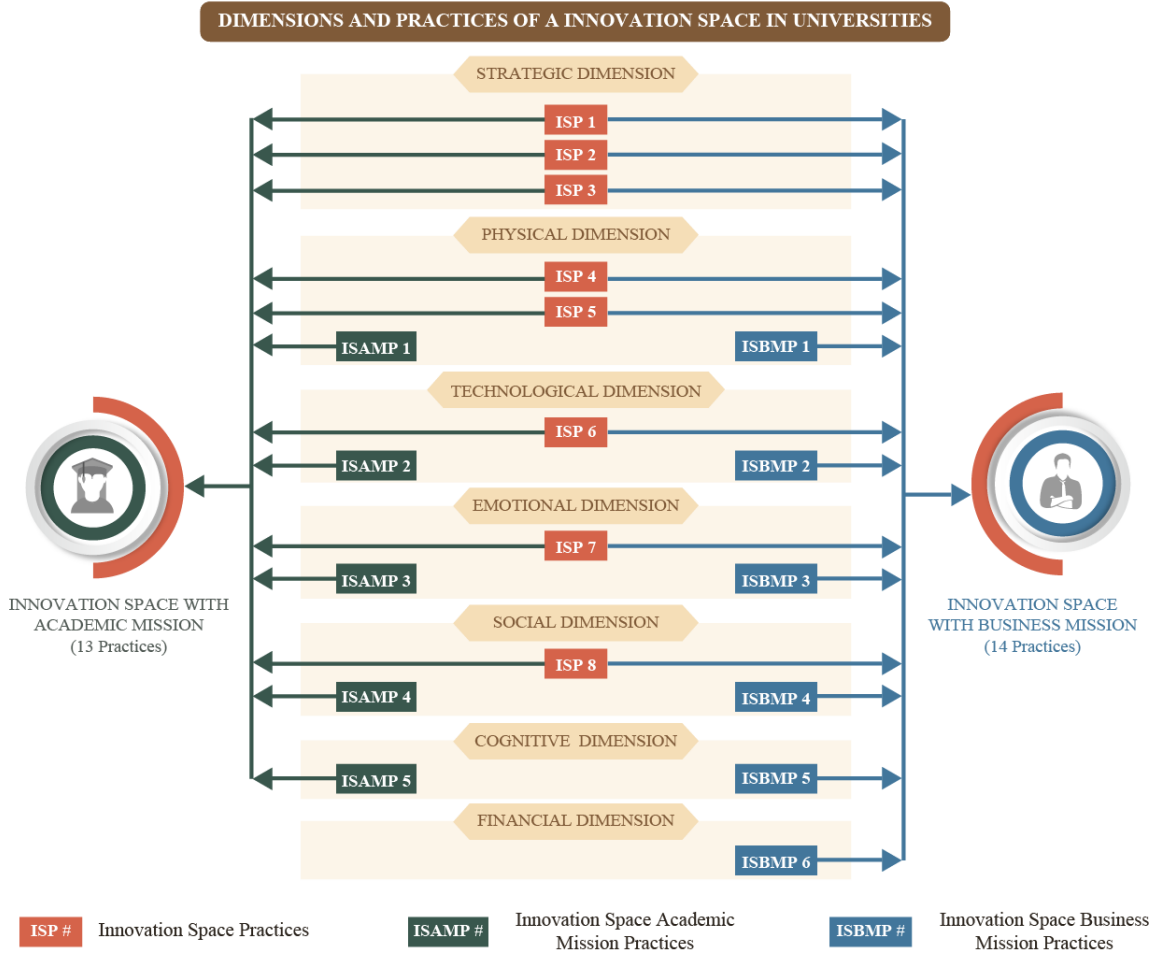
DIMENSIONS AND PRACTICES OF A INNOVATION SPACE IN UNIVERSITIES

STRATEGIC DIMENSION

ISP 1

ISP 2

ISP 3

PHYSICAL DIMENSION

ISP 4

ISP 5

ISAMP 1

ISBMP 1

TECHNOLOGICAL DIMENSION

ISP 6

ISAMP 2

ISBMP 2

EMOTIONAL DIMENSION

ISP 7

ISAMP 3

ISBMP 3

SOCIAL DIMENSION

ISP 8

ISAMP 4

ISBMP 4

COGNITIVE DIMENSION

ISAMP 5

ISBMP 5

FINANCIAL DIMENSION

ISBMP 6

INNOVATION SPACE WITH ACADEMIC MISSION (13 Practices)

INNOVATION SPACE WITH BUSINESS MISSION (14 Practices)

ISP # Innovation Space Practices

ISAMP # Innovation Space Academic Mission Practices

ISBMP # Innovation Space Business Mission Practices